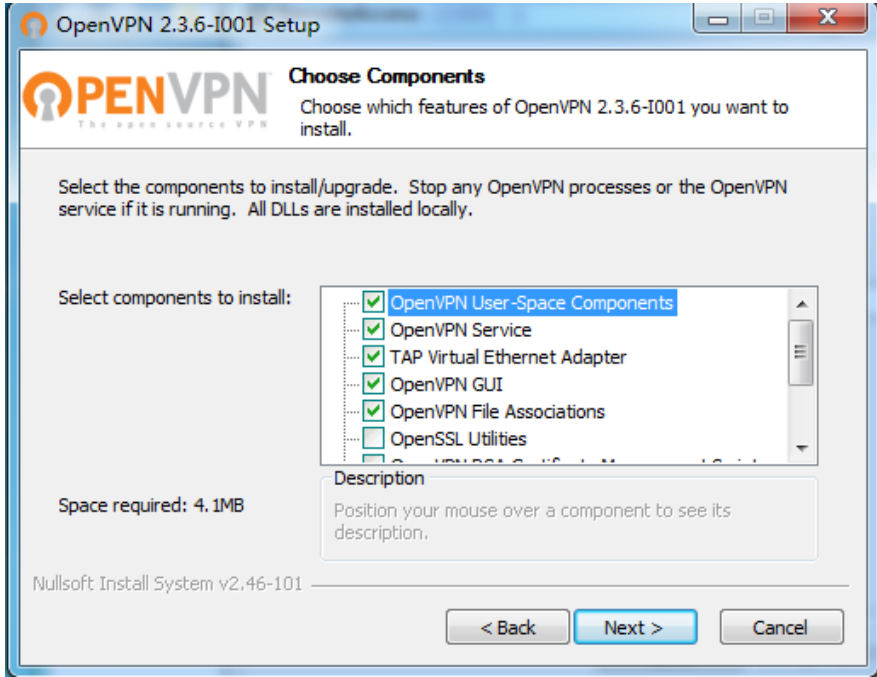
OpenVPN 2.3.6-I001 Setup

OPENVPN
The open source VPN

Choose Components
Choose which features of OpenVPN 2.3.6-I001 you want to install.

Select the components to install/upgrade. Stop any OpenVPN processes or the OpenVPN service if it is running. All DLLs are installed locally.

Select components to install:

OpenVPN User-Space Components
OpenVPN Service
TAP Virtual Ethernet Adapter
OpenVPN GUI
OpenVPN File Associations
OpenSSL Utilities
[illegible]

Space required: 4.1MB

Description
Position your mouse over a component to see its description.

Nullsoft Install System v2.46-101

< Back
Next >
Cancel